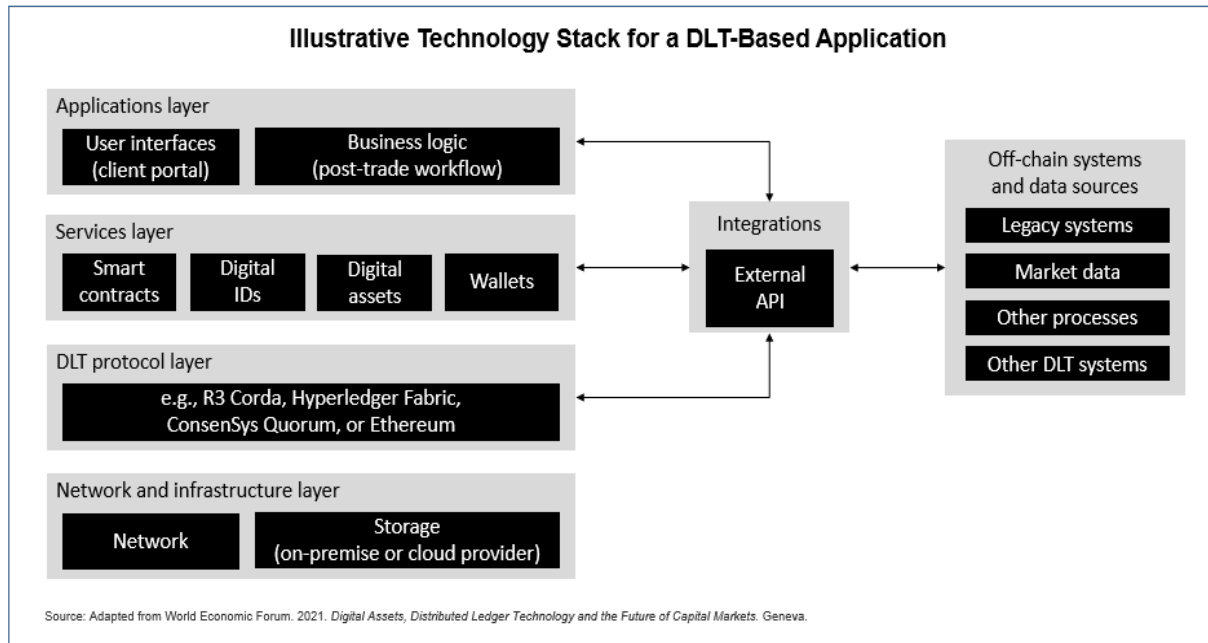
Illustrative Technology Stack for a DLT-Based Application

Applications layer

User interfaces (client portal)

Business logic (post-trade workflow)

Services layer

Smart contracts

Digital IDs

Digital assets

Wallets

DLT protocol layer

e.g., R3 Corda, Hyperledger Fabric, ConsenSys Quorum, or Ethereum

Network and infrastructure layer

Network

Storage (on-premise or cloud provider)

Integrations

External API

Off-chain systems and data sources

Legacy systems

Market data

Other processes

Other DLT systems

Source: Adapted from World Economic Forum. 2021. Digital Assets, Distributed Ledger Technology and the Future of Capital Markets. Geneva.